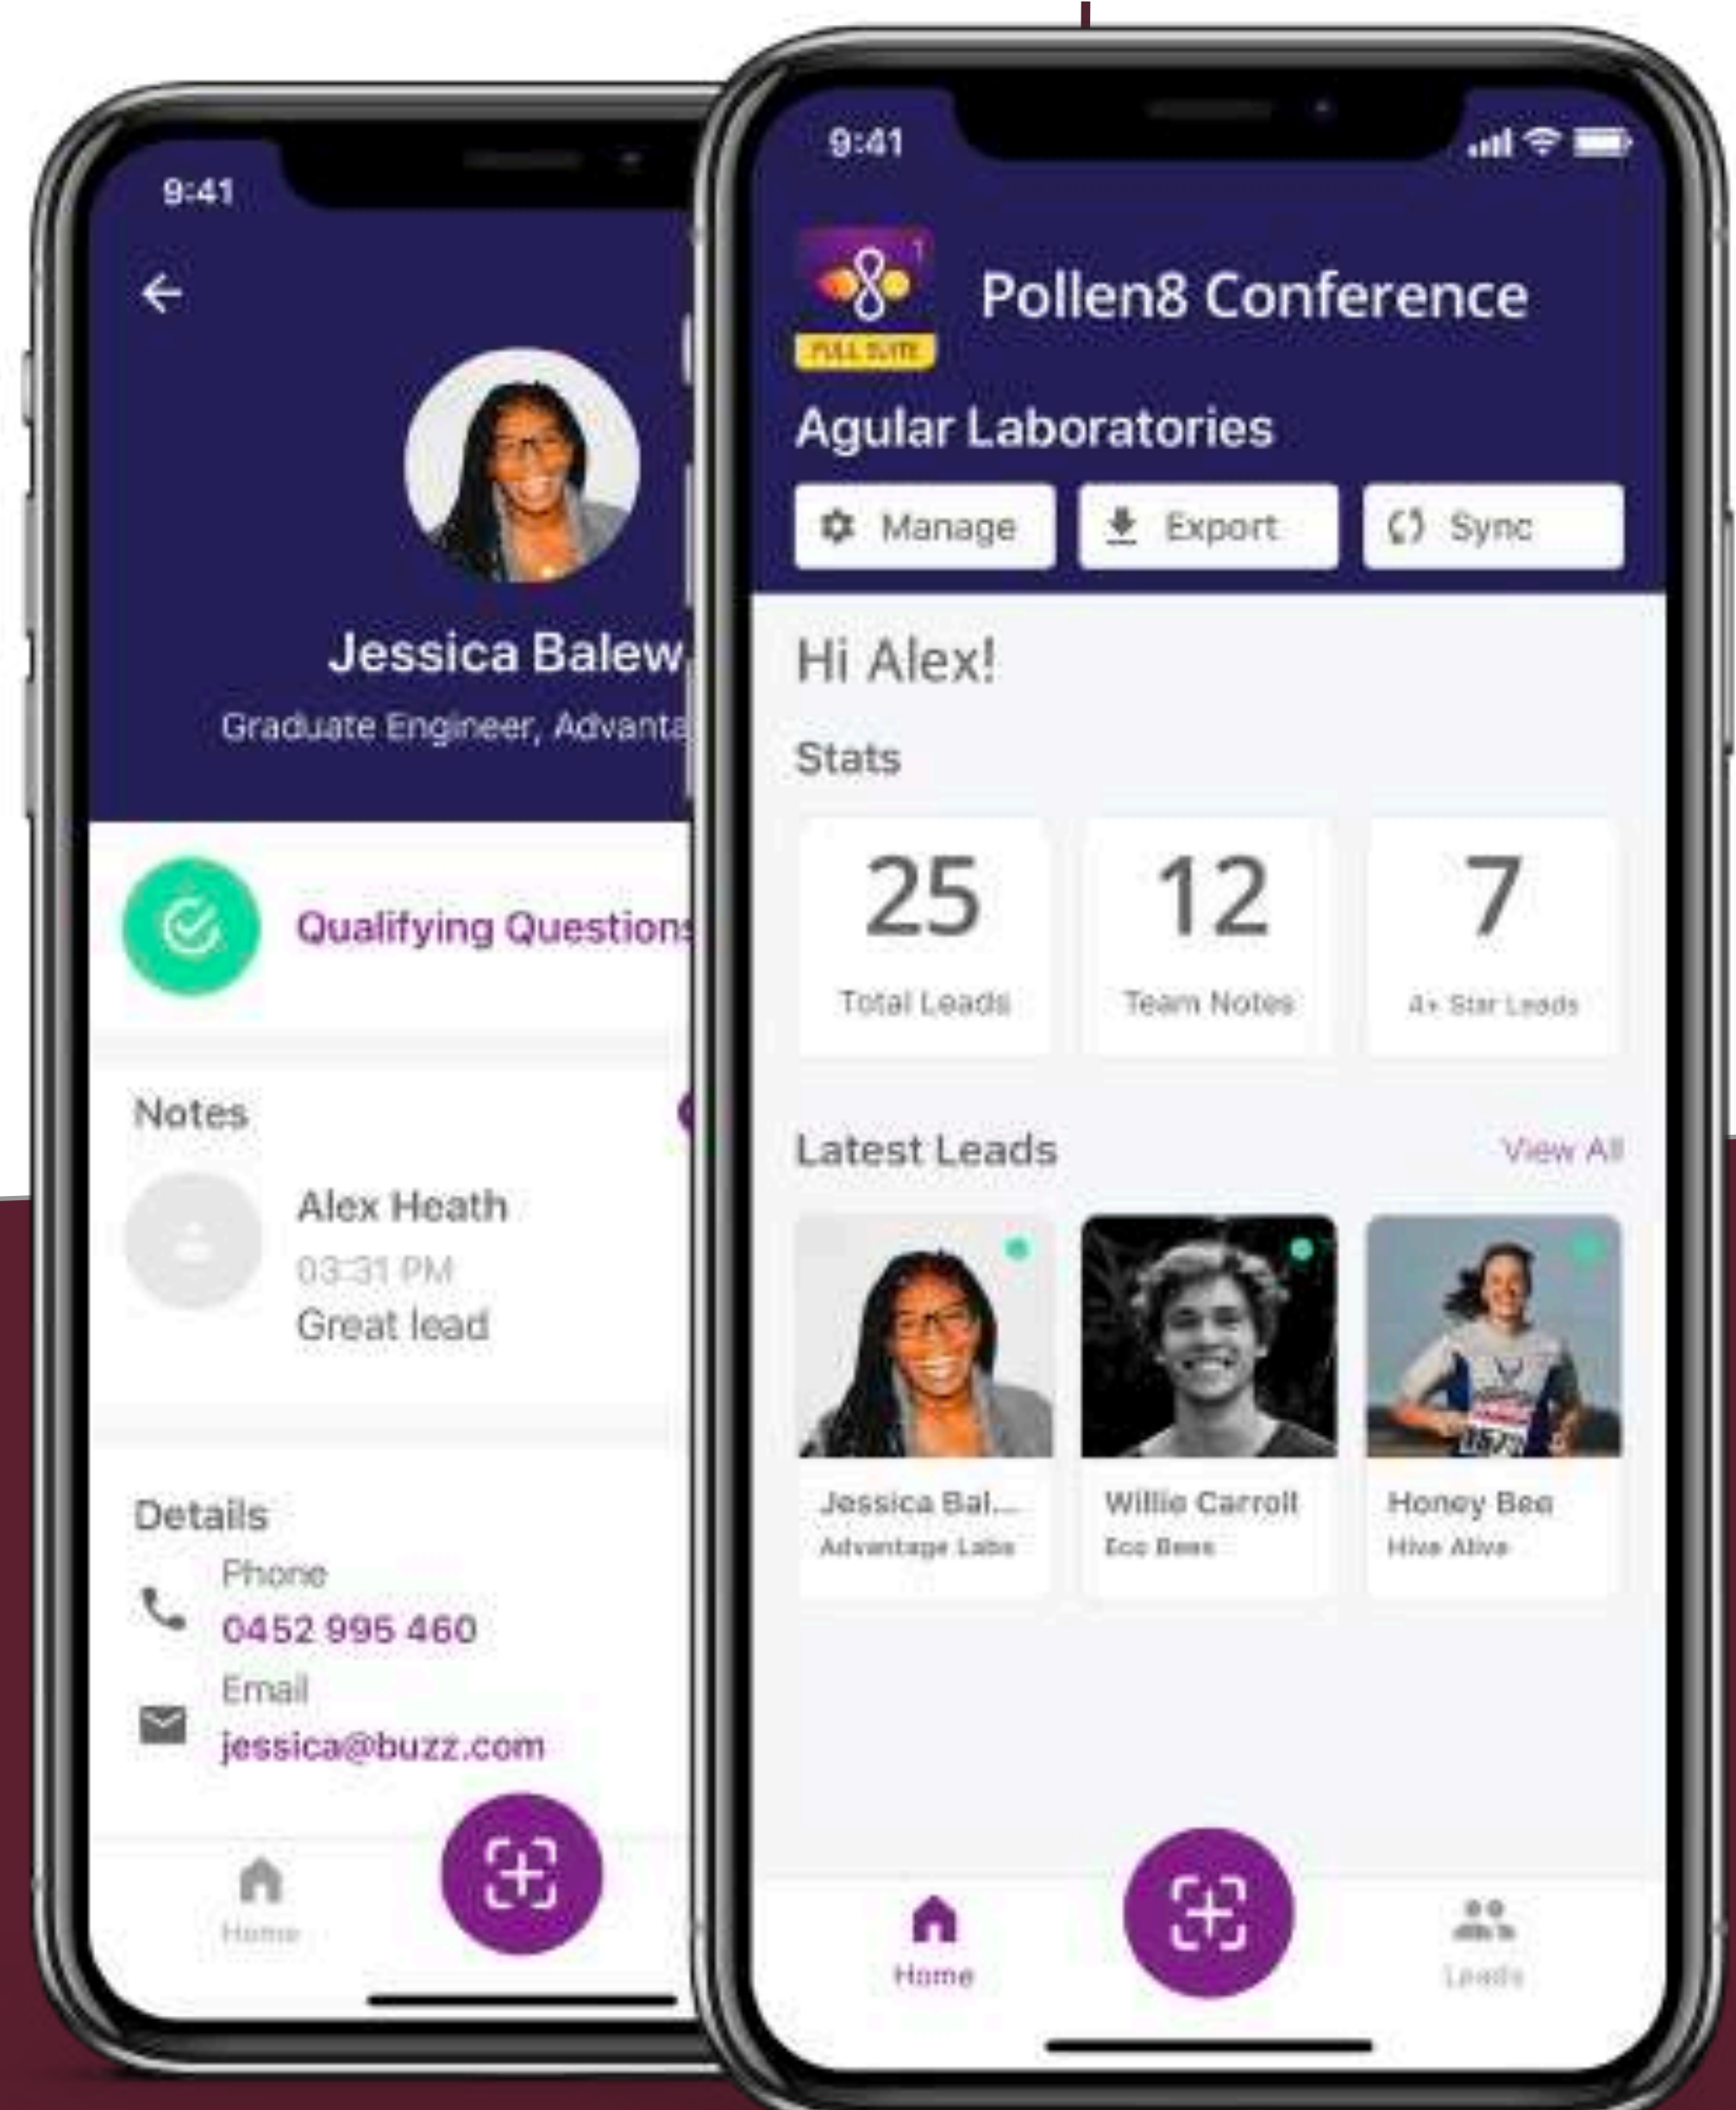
9:41

Jessica Balew

Graduate Engineer, Advanta

Qualifying Question

Notes

Alex Heath

03:31 PM

Great lead

Details

Phone

0452 995 460

Email

jessica@buzz.com

Home

9:41

FULL SUITE

Pollen8 Conference

Agular Laboratories

Manage

Export

Sync

Hi Alex!

Stats

25
Total Leads

12
Team Notes

7
4+ Star Leads

Latest Leads

View All

Jessica Bal...
Advantage Labs

Willie Carroll
Eco Bees

Honey Bee
Hive Alive

Home

Leads